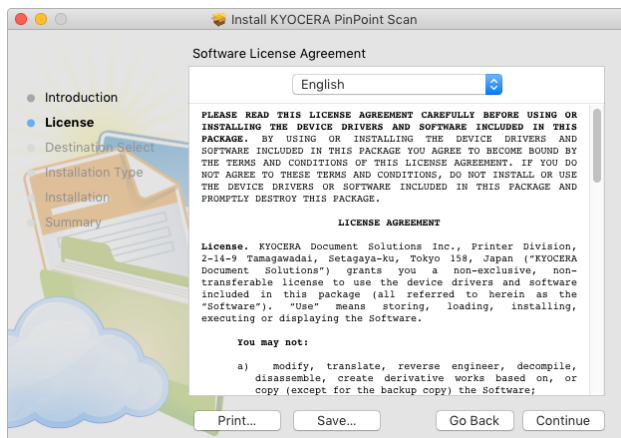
Install KYOCERA PinPoint Scan

Software License Agreement

English

Introduction
License
Destination Select
Installation Type
Installation
Summary

PLEASE READ THIS LICENSE AGREEMENT CAREFULLY BEFORE USING OR INSTALLING THE DEVICE DRIVERS AND SOFTWARE INCLUDED IN THIS PACKAGE. BY USING OR INSTALLING THE DEVICE DRIVERS AND SOFTWARE INCLUDED IN THIS PACKAGE YOU AGREE TO BECOME BOUND BY THE TERMS AND CONDITIONS OF THIS LICENSE AGREEMENT. IF YOU DO NOT AGREE TO THESE TERMS AND CONDITIONS, DO NOT INSTALL OR USE THE DEVICE DRIVERS OR SOFTWARE INCLUDED IN THIS PACKAGE AND PROMPTLY DESTROY THIS PACKAGE.

LICENSE AGREEMENT

License. KYOCERA Document Solutions Inc., Printer Division, 2-14-9 Tamagawadai, Setagaya-ku, Tokyo 158, Japan ("KYOCERA Document Solutions") grants you a non-exclusive, non-transferable license to use the device drivers and software included in this package (all referred to herein as the "Software"). "Use" means storing, loading, installing, executing or displaying the Software.

You may not:

a) modify, translate, reverse engineer, decompile, disassemble, create derivative works based on, or copy (except for the backup copy) the Software;

Print... Save... Go Back Continue